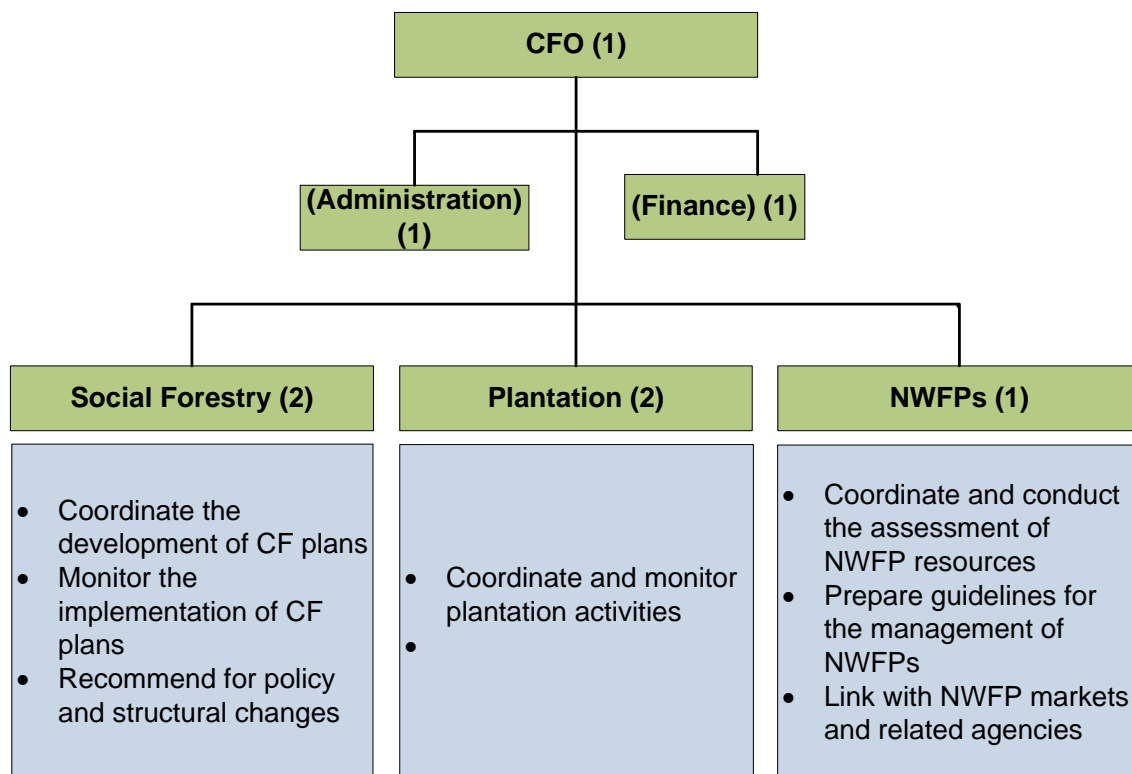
CFO (1)

(Administration) (1)

(Finance) (1)

Social Forestry (2)

Plantation (2)

NWFPs (1)

- Coordinate the development of CF plans
- Monitor the implementation of CF plans
- Recommend for policy and structural changes

- Coordinate and monitor plantation activities
-

- Coordinate and conduct the assessment of NWFP resources
- Prepare guidelines for the management of NWFPs
- Link with NWFP markets and related agencies